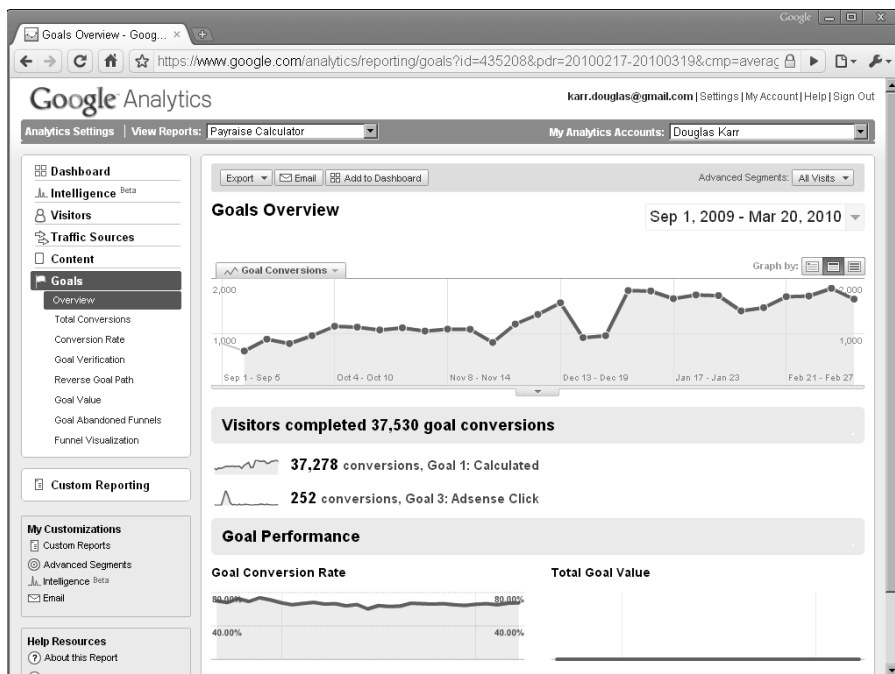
Goals Overview - Goog... ×

Google

https://www.google.com/analytics/reporting/goals?id=435208&pdr=20100217-20100319&cmp=averag

Google Analytics

karr.douglas@gmail.com | Settings | My Account | Help | Sign Out

Analytics Settings | View Reports: Payraise Calculator

My Analytics Accounts: Douglas Karr

Dashboard
Intelligence Beta
Visitors
Traffic Sources
Content
Goals
Overview
Total Conversions
Conversion Rate
Goal Verification
Reverse Goal Path
Goal Value
Goal Abandoned Funnels
Funnel Visualization

Custom Reporting

My Customizations
Custom Reports
Advanced Segments
Intelligence Beta
Email

Help Resources
About this Report

Export | Email | Add to Dashboard

Advanced Segments: All Visits

Goals Overview

Sep 1, 2009 - Mar 20, 2010

Goal Conversions

Graph by:

2,000
1,000
2,000
1,000

Sep 1 - Sep 5 | Oct 4 - Oct 10 | Nov 8 - Nov 14 | Dec 13 - Dec 19 | Jan 17 - Jan 23 | Feb 21 - Feb 27

Visitors completed 37,530 goal conversions

37,278 conversions, Goal 1: Calculated

252 conversions, Goal 3: Adsense Click

Goal Performance

Goal Conversion Rate

80.00%
80.00%
40.00%
40.00%

Total Goal Value